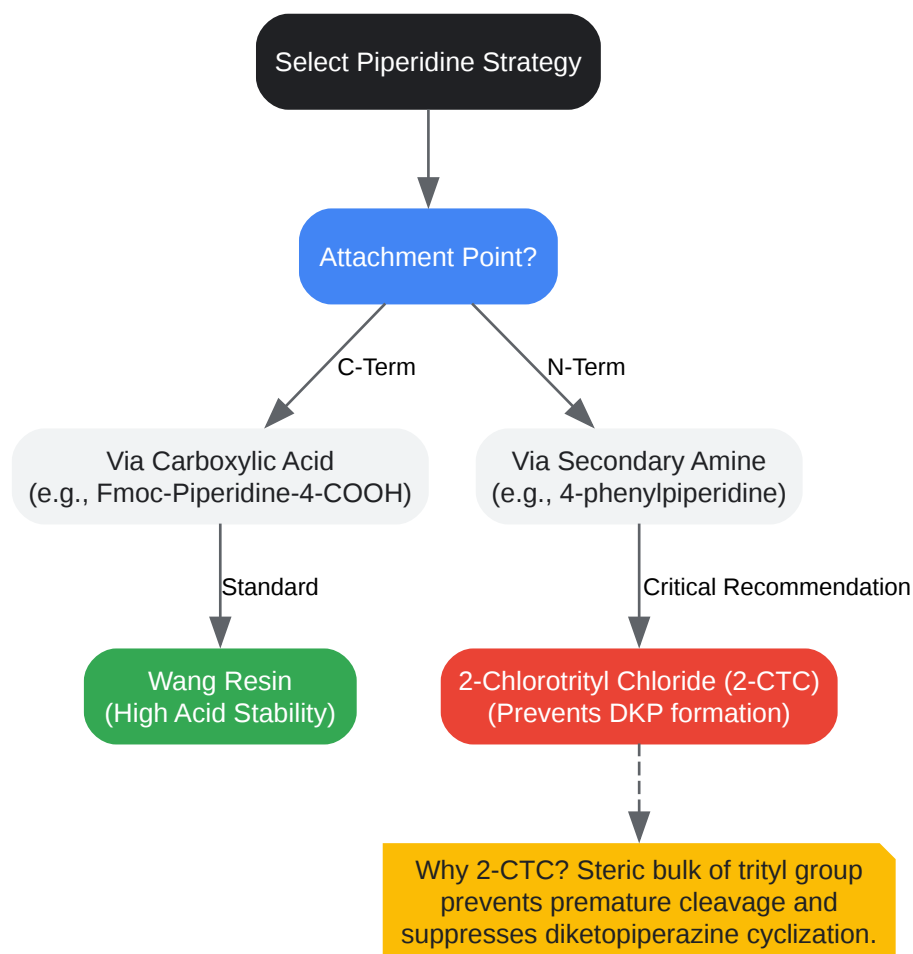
Select Piperidine Strategy

Attachment Point?

C-Term

N-Term

Via Carboxylic Acid
(e.g., Fmoc-Piperidine-4-COOH)

Via Secondary Amine
(e.g., 4-phenylpiperidine)

Standard

Critical Recommendation

Wang Resin
(High Acid Stability)

2-Chlorotrityl Chloride (2-CTC)
(Prevents DKP formation)

Why 2-CTC? Steric bulk of trityl group prevents premature cleavage and suppresses diketopiperazine cyclization.